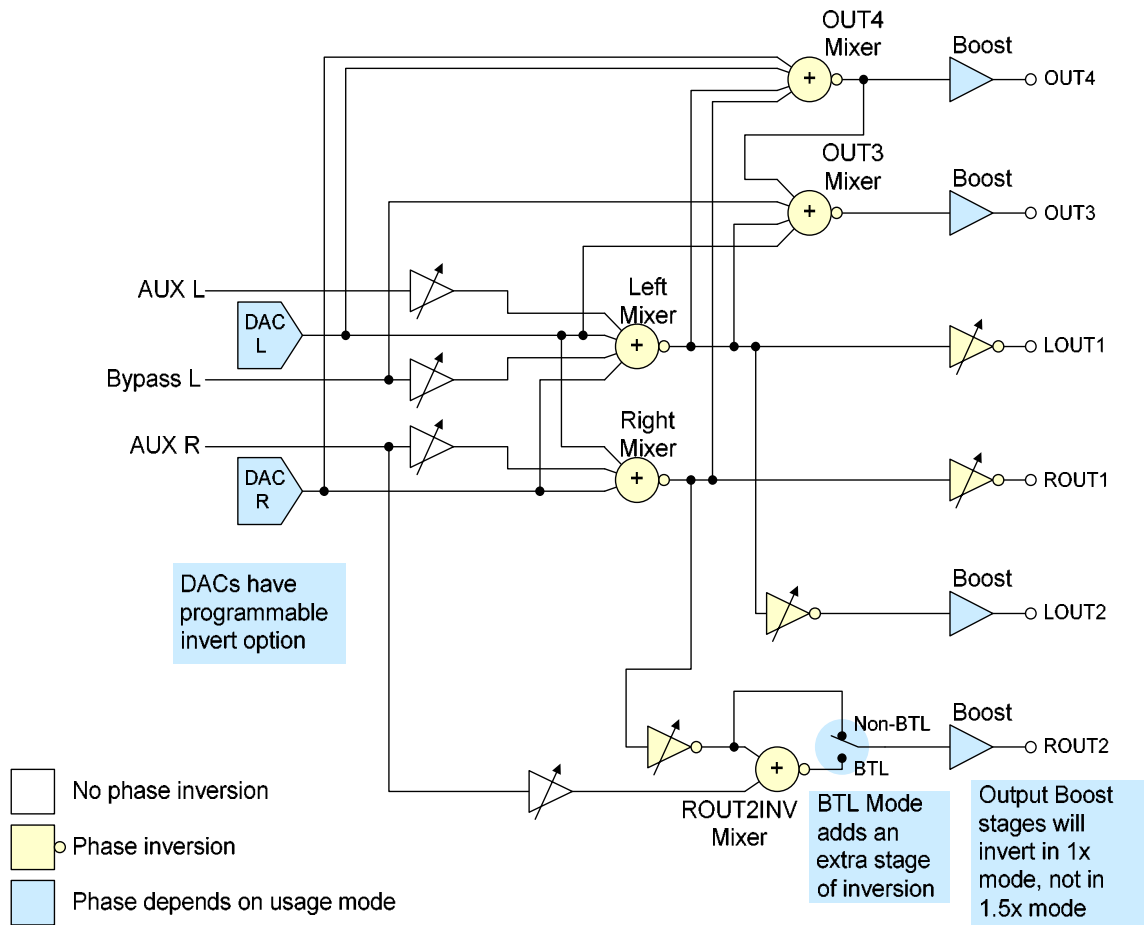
OUT4 Mixer

Boost

OUT4

OUT3 Mixer

Boost

OUT3

AUX L

DAC L

Left Mixer

LOUT1

Bypass L

AUX R

Right Mixer

DAC R

ROUT1

DACs have programmable invert option

Boost

LOUT2

Non-BTL

Boost

ROUT2

BTL

ROUT2INV Mixer

No phase inversion

Phase inversion

Phase depends on usage mode

BTL Mode adds an extra stage of inversion

Output Boost stages will invert in 1x mode, not in 1.5x mode